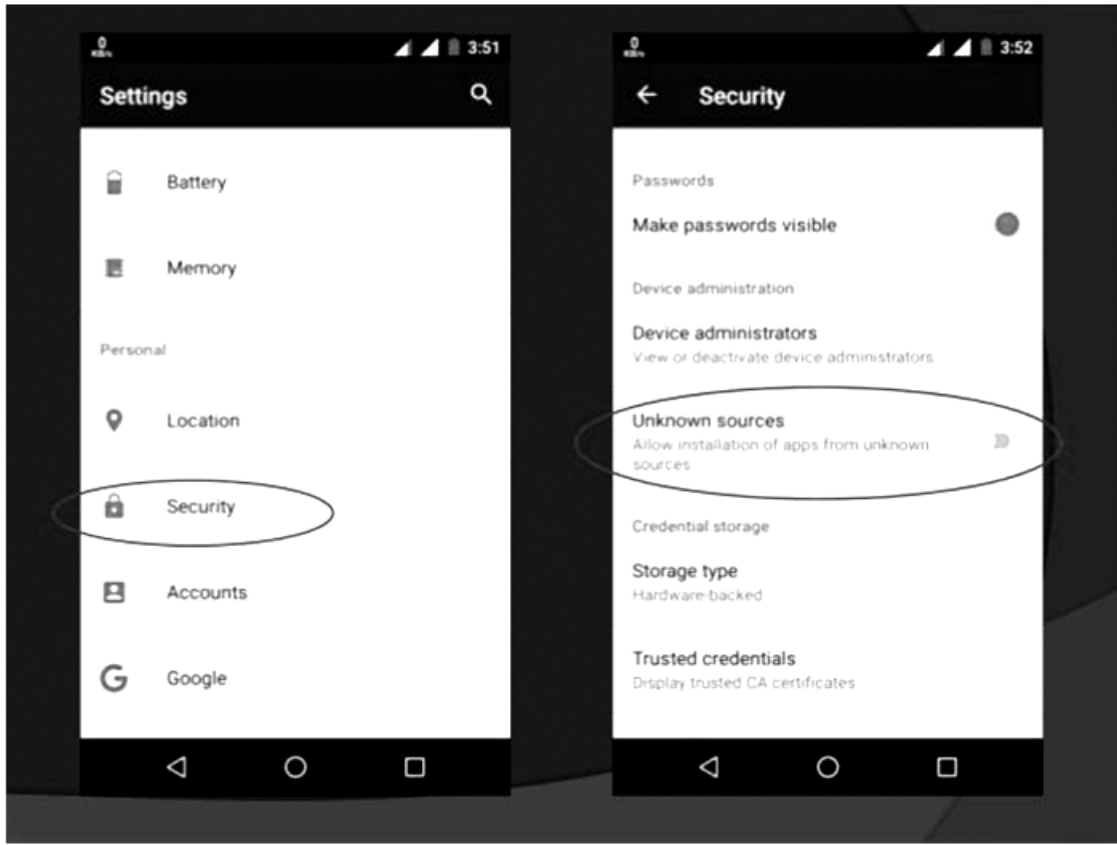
0 KB/s 3:51

Settings

Battery

Memory

Personal

Location

Security

Accounts

Google

0 KB/s 3:52

Security

Passwords

Make passwords visible

Device administration

Device administrators
View or deactivate device administrators

Unknown sources
Allow installation of apps from unknown sources

Credential storage

Storage type
Hardware-backed

Trusted credentials
Display trusted CA certificates